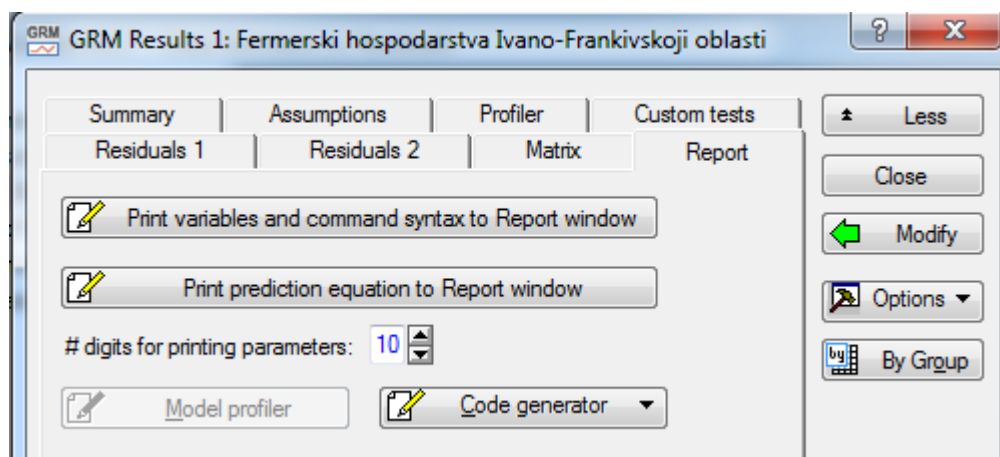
GRM GRM Results 1: Fermerski hospodarstva Ivano-Frankivskoji oblasti

? X

Summary
Assumptions
Profiler
Custom tests
Residuals 1
Residuals 2
Matrix
Report

Less

Close

Modify

Options

By Group

Print variables and command syntax to Report window

Print prediction equation to Report window

# digits for printing parameters: 10

Model profiler

Code generator